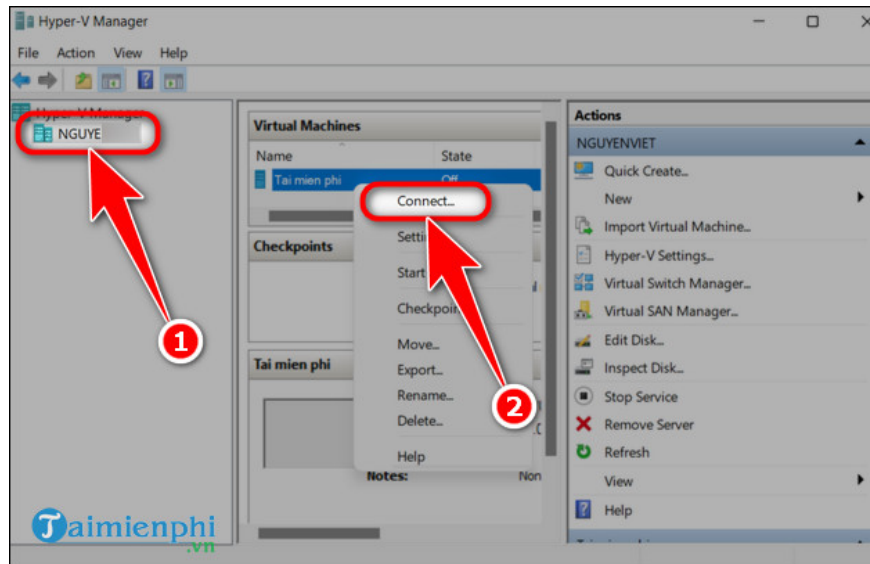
Hyper-V Manager

File Action View Help

Hyper-V Manager

NGUYE

Virtual Machines

Name State

Tai mien phi Off

Checkpoints

Tai mien phi

Notes: Non

Connect...

Setti

Start

Checkpoi

Move...

Export...

Rename...

Delete...

Help

1

2

Actions

NGUYENVIET

Quick Create...

New

Import Virtual Machine...

Hyper-V Settings...

Virtual Switch Manager...

Virtual SAN Manager...

Edit Disk...

Inspect Disk...

Stop Service

Remove Server

Refresh

View

Help

Taimienphi .vn